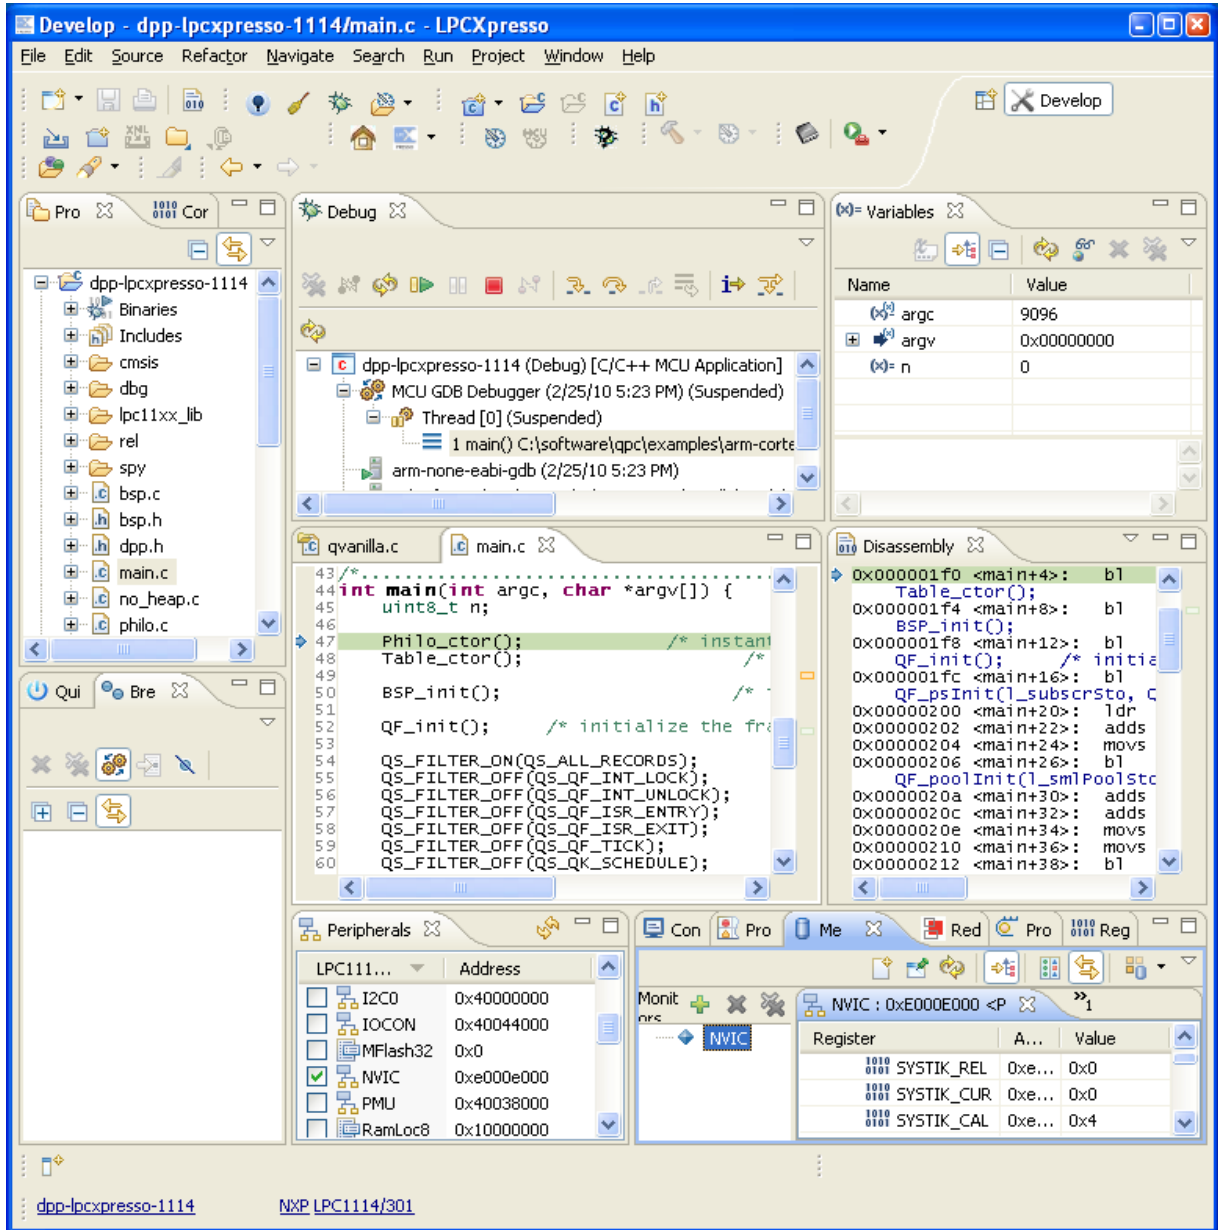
Develop - dpp-lpcxpresso-1114/main.c - LPCXpresso

File Edit Source Refactor Navigate Search Run Project Window Help

Develop

Pro Cor

dpp-lpcxpresso-1114
Binaries
Includes
cmsis
dbg
lpc11xx_lib
rel
spy
bsp.c
bsp.h
dpp.h
main.c
no_heap.c
philo.c

Debug

dpp-lpcxpresso-1114 (Debug) [C/C++ MCU Application]
MCU GDB Debugger (2/25/10 5:23 PM) (Suspended)
Thread [0] (Suspended)
1 main() C:\software\qpc\examples\arm-corte
arm-none-eabi-gdb (2/25/10 5:23 PM)

Variables

| Name | Value |
|---|---|
| argc | 9096 |
| argv | 0x00000000 |
| n | 0 |

qvanilla.c main.c

43 /*...........................................
44 int main(int argc, char *argv[]) {
45 uint8_t n;
46
47 Philo_ctor(); /* instant
48 Table_ctor(); /*
49
50 BSP_init(); /*
51
52 QF_init(); /* initialize the fra
53
54 QS_FILTER_ON(QS_ALL_RECORDS);
55 QS_FILTER_OFF(QS_QF_INT_LOCK);
56 QS_FILTER_OFF(QS_QF_INT_UNLOCK);
57 QS_FILTER_OFF(QS_QF_ISR_ENTRY);
58 QS_FILTER_OFF(QS_QF_ISR_EXIT);
59 QS_FILTER_OFF(QS_QF_TICK);
60 QS_FILTER_OFF(QS_QK_SCHEDULE);

Disassembly

0x000001f0 <main+4>: bl
Table_ctor();
0x000001f4 <main+8>: bl
BSP_init();
0x000001f8 <main+12>: bl
QF_init(); /* initia
0x000001fc <main+16>: bl
QF_psInit(l_subscrSto, Q
0x00000200 <main+20>: ldr
0x00000202 <main+22>: adds
0x00000204 <main+24>: movs
0x00000206 <main+26>: bl
QF_poolInit(l_smlPoolSto
0x0000020a <main+30>: adds
0x0000020c <main+32>: adds
0x0000020e <main+34>: movs
0x00000210 <main+36>: movs
0x00000212 <main+38>: bl

Qui Bre

Peripherals

| LPC111... | Address |
|---|---|
| I2C0 | 0x40000000 |
| IOCON | 0x40044000 |
| MFlash32 | 0x0 |
| NVIC | 0xe000e000 |
| PMU | 0x40038000 |
| RamLoc8 | 0x10000000 |

Con Pro Me Red Pro Reg

Monit ors
NVIC

NVIC : 0xE000E000 <P

| Register | A... | Value |
|---|---|---|
| SYSTIK_REL | 0xe... | 0x0 |
| SYSTIK_CUR | 0xe... | 0x0 |
| SYSTIK_CAL | 0xe... | 0x4 |

dpp-lpcxpresso-1114 NXP LPC1114/301